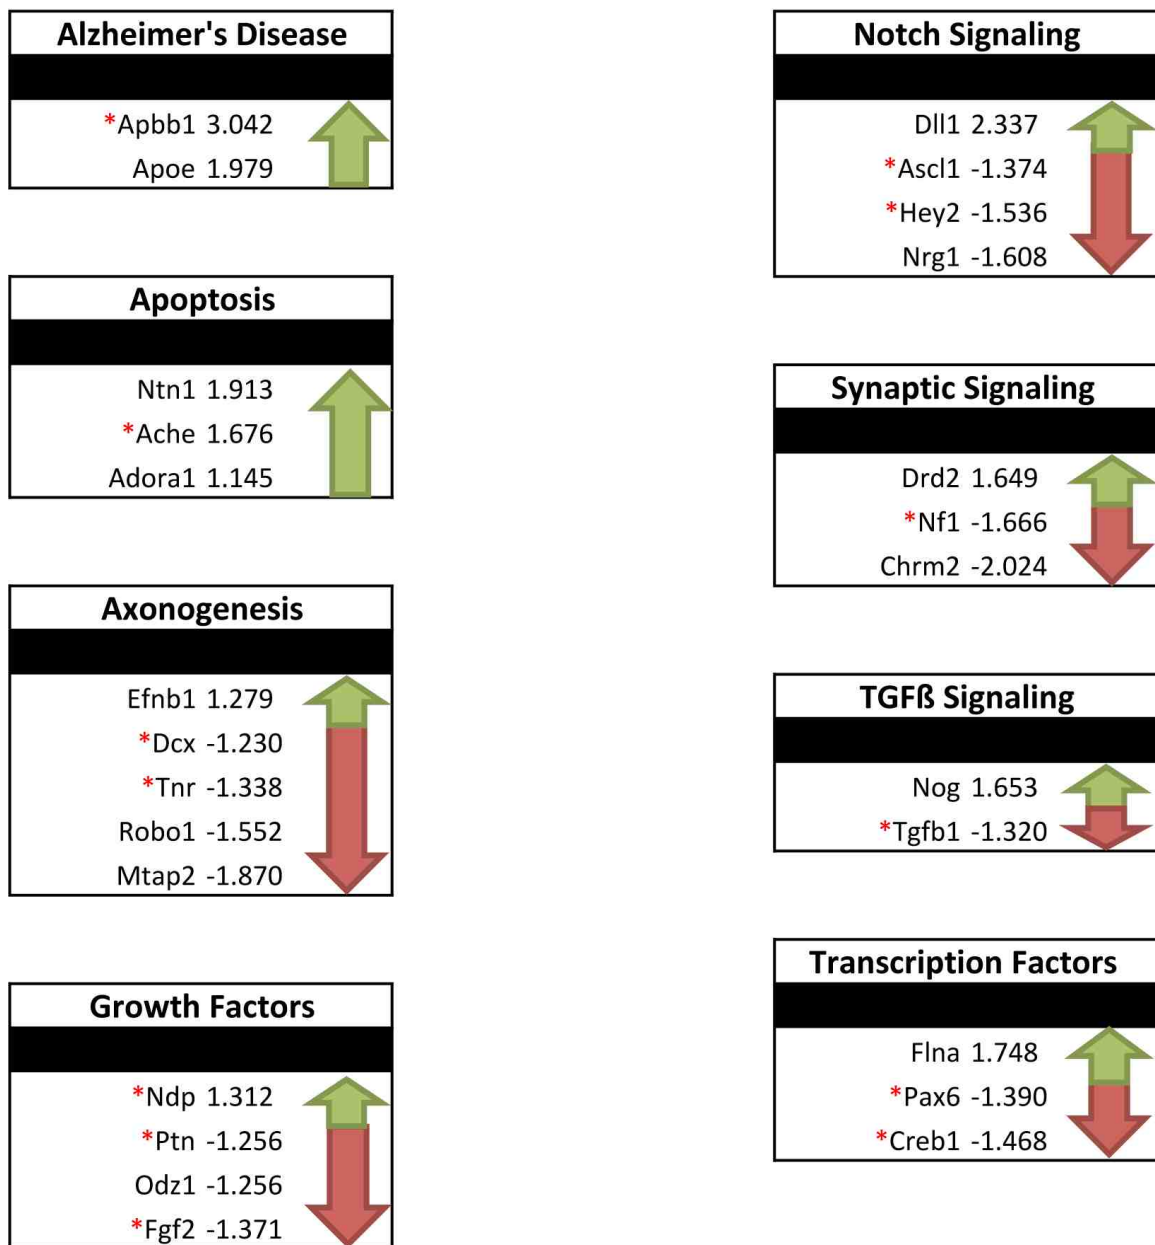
Alzheimer's Disease

*Apbb1 3.042
Apoe 1.979

Apoptosis

Ntn1 1.913
*Ache 1.676
Adora1 1.145

Axonogenesis

Efnb1 1.279
*Dcx -1.230
*Tnr -1.338
Robo1 -1.552
Mtap2 -1.870

Growth Factors

*Ndp 1.312
*Ptn -1.256
Odz1 -1.256
*Fgf2 -1.371

Notch Signaling

Dll1 2.337
*Ascl1 -1.374
*Hey2 -1.536
Nrg1 -1.608

Synaptic Signaling

Drd2 1.649
*Nf1 -1.666
Chrm2 -2.024

TGFß Signaling

Nog 1.653
*Tgfb1 -1.320

Transcription Factors

Flna 1.748
*Pax6 -1.390
*Creb1 -1.468